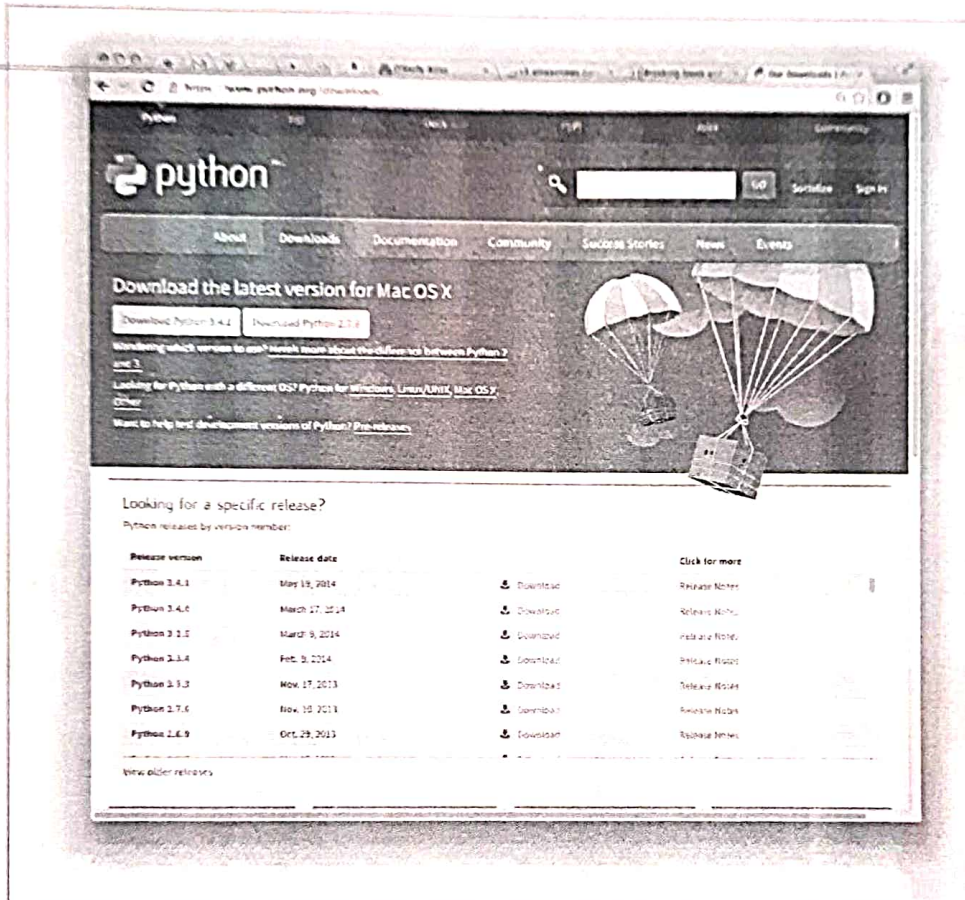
https://www.python.org/downloads

Python PyPI PSF Docs Jobs Community

python

GO Socialize Sign In

About Downloads Documentation Community Success Stories News Events

Download the latest version for Mac OS X

Download Python 3.4.1 Download Python 2.7.7

Wondering which version to use? Here's more about the difference between Python 2 and 3.

Looking for Python with a different OS? Python for Windows, Linux/UNIX, Mac OS X, Other

Want to help test development versions of Python? Pre-releases

Looking for a specific release?

Python releases by version number:

| Release version | Release date | | Click for more |
|---|---|---|---|
| Python 3.4.1 | May 19, 2014 | Download | Release Notes |
| Python 3.4.0 | March 17, 2014 | Download | Release Notes |
| Python 3.3.5 | March 9, 2014 | Download | Release Notes |
| Python 3.3.4 | Feb. 9, 2014 | Download | Release Notes |
| Python 3.3.3 | Nov. 17, 2013 | Download | Release Notes |
| Python 2.7.6 | Nov. 10, 2013 | Download | Release Notes |
| Python 2.6.9 | Oct. 29, 2013 | Download | Release Notes |

View older releases